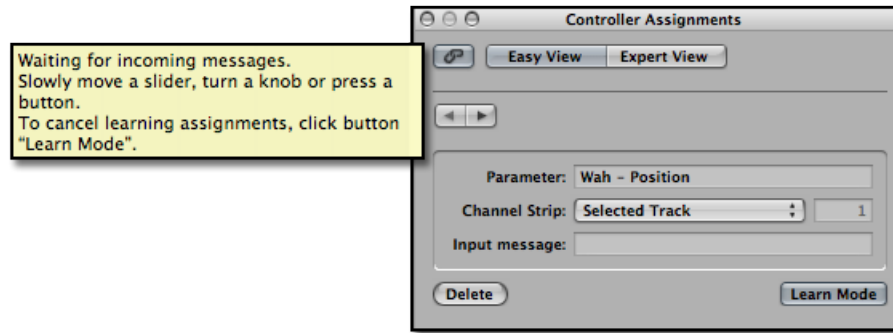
Waiting for incoming messages.
Slowly move a slider, turn a knob or press a button.
To cancel learning assignments, click button "Learn Mode".

Controller Assignments

Easy View | Expert View

Parameter: Wah - Position

Channel Strip: Selected Track 1

Input message:

Delete

Learn Mode